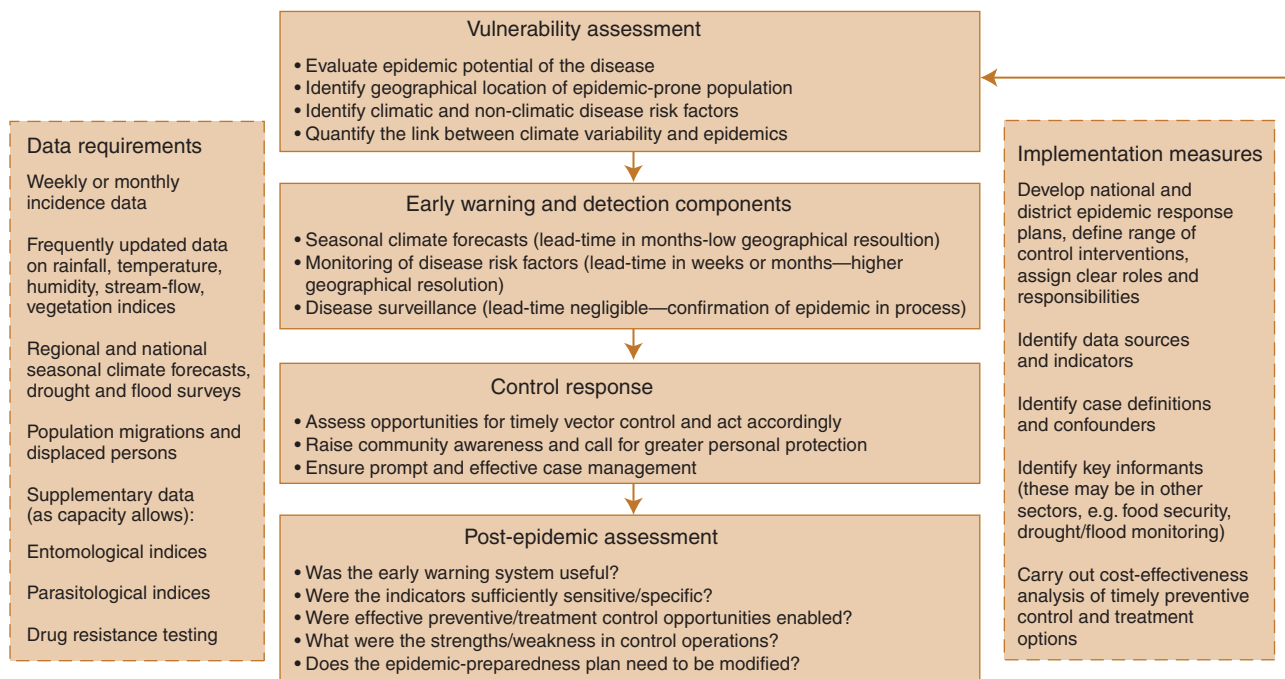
Vulnerability assessment

• Evaluate epidemic potential of the disease
• Identify geographical location of epidemic-prone population
• Identify climatic and non-climatic disease risk factors
• Quantify the link between climate variability and epidemics

Data requirements

Weekly or monthly incidence data

Frequently updated data on rainfall, temperature, humidity, stream-flow, vegetation indices

Regional and national seasonal climate forecasts, drought and flood surveys

Population migrations and displaced persons

Supplementary data (as capacity allows):

Entomological indices

Parasitological indices

Drug resistance testing

Early warning and detection components

• Seasonal climate forecasts (lead-time in months-low geographical resoulution)
• Monitoring of disease risk factors (lead-time in weeks or months—higher geographical resolution)
• Disease surveillance (lead-time negligible—confirmation of epidemic in process)

Control response

• Assess opportunities for timely vector control and act accordingly
• Raise community awareness and call for greater personal protection
• Ensure prompt and effective case management

Post-epidemic assessment

• Was the early warning system useful?
• Were the indicators sufficiently sensitive/specific?
• Were effective preventive/treatment control opportunities enabled?
• What were the strengths/weakness in control operations?
• Does the epidemic-preparedness plan need to be modified?

Implementation measures

Develop national and district epidemic response plans, define range of control interventions, assign clear roles and responsibilities

Identify data sources and indicators

Identify case definitions and confounders

Identify key informants (these may be in other sectors, e.g. food security, drought/flood monitoring)

Carry out cost-effectiveness analysis of timely preventive control and treatment options